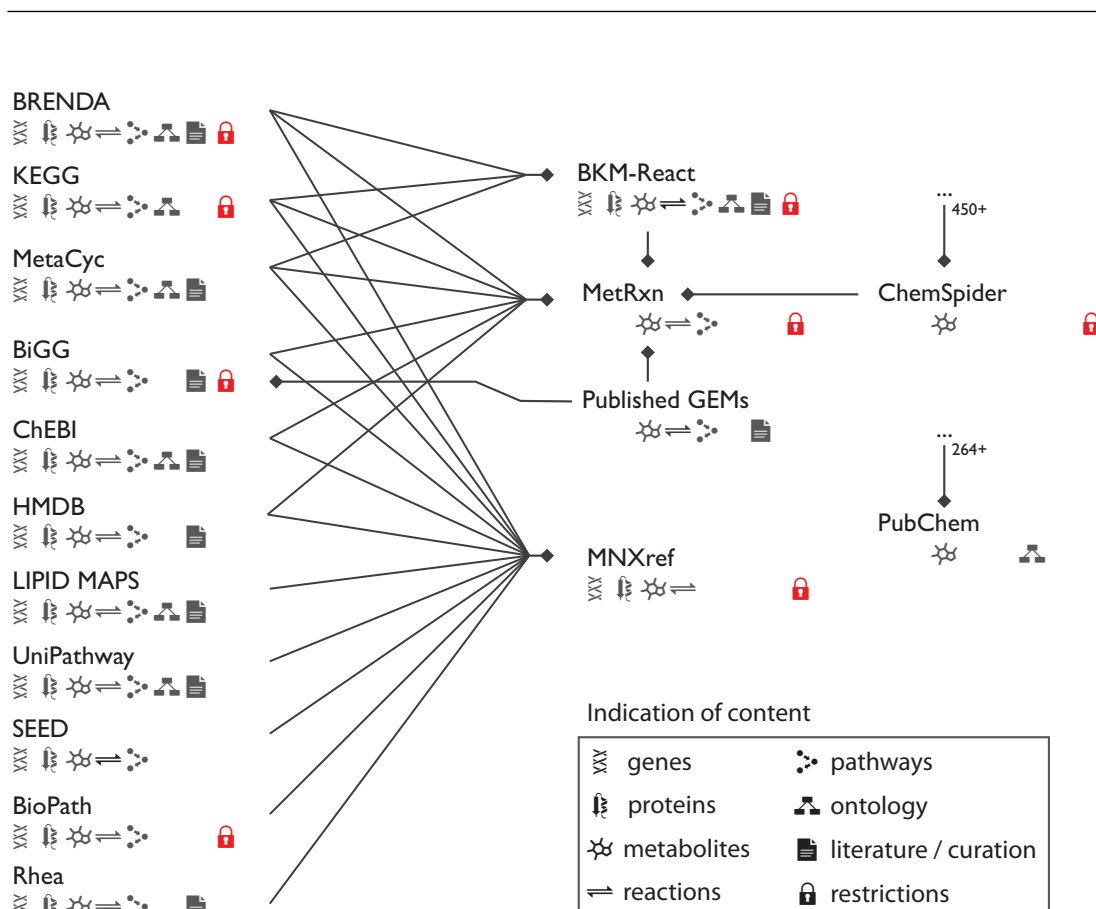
BRENDA

KEGG

MetaCyc

BiGG

ChEBI

HMDB

LIPID MAPS

UniPathway

SEED

BioPath

Rhea

BKM-React

MetRxn

Published GEMs

MNXref

...
450+

ChemSpider

...
264+

PubChem

Indication of content

| | |
|---|---|
| genes | pathways |
| proteins | ontology |
| metabolites | literature / curation |
| reactions | restrictions |